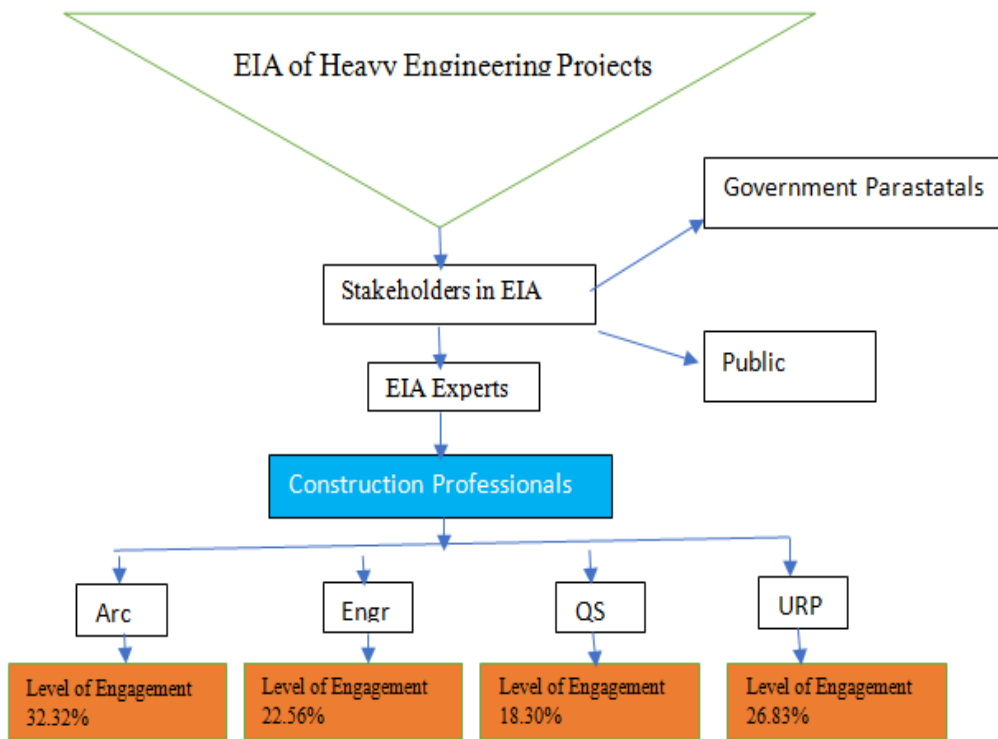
EIA of Heavy Engineering Projects

Government Parastatals

Stakeholders in EIA

Public

EIA Experts

Construction Professionals

Arc

Engr

QS

URP

Level of Engagement 32.32%

Level of Engagement 22.56%

Level of Engagement 18.30%

Level of Engagement 26.83%